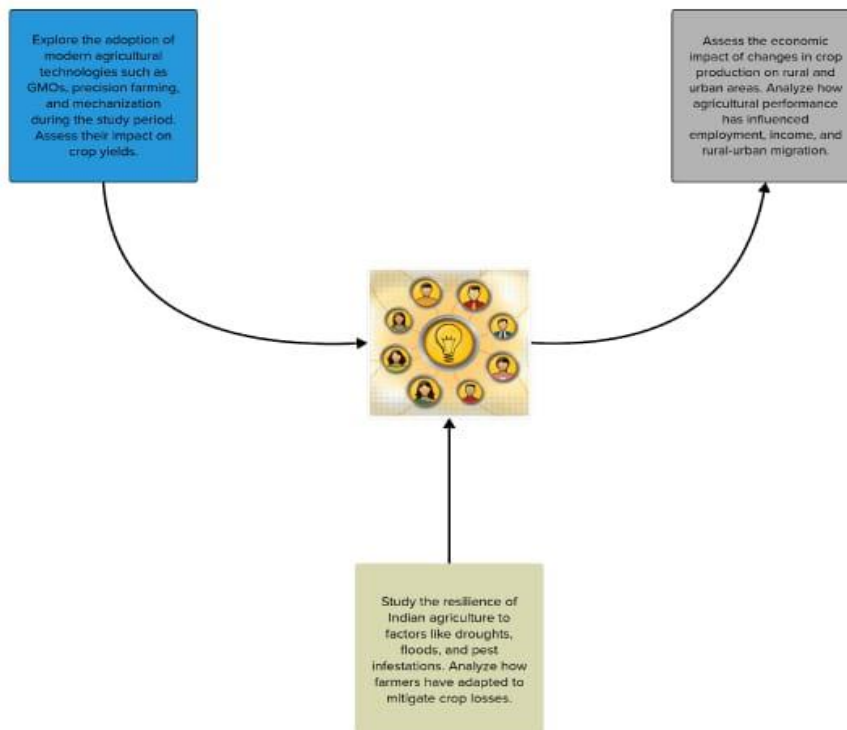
Explore the adoption of modern agricultural technologies such as GMOs, precision farming, and mechanization during the study period. Assess their impact on crop yields.

Assess the economic impact of changes in crop production on rural and urban areas. Analyze how agricultural performance has influenced employment, income, and rural-urban migration.

Study the resilience of Indian agriculture to factors like droughts, floods, and pest infestations. Analyze how farmers have adapted to mitigate crop losses.